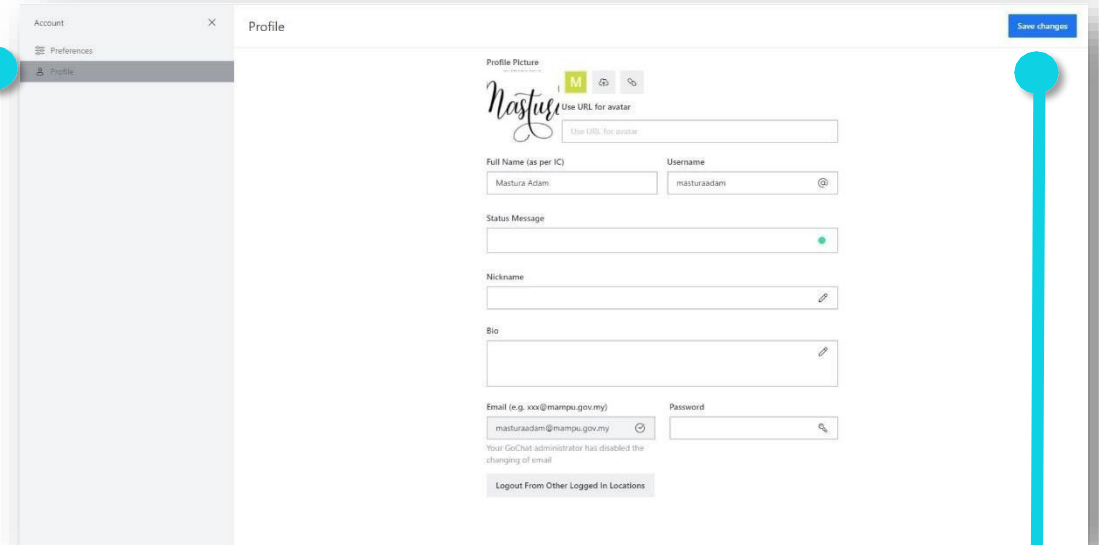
Account

Preferences

Profile

Profile

Save changes

Profile Picture

Mastur

M

Use URL for avatar

Use URL for avatar

Full Name (as per IC)

Mastura Adam

Username

masturaadam

Status Message

Nickname

Bio

Email (e.g. xxx@mampu.gov.my)

masturaadam@mampu.gov.my

Your GoChat administrator has disabled the changing of email

Password

Logout From Other Logged In Locations